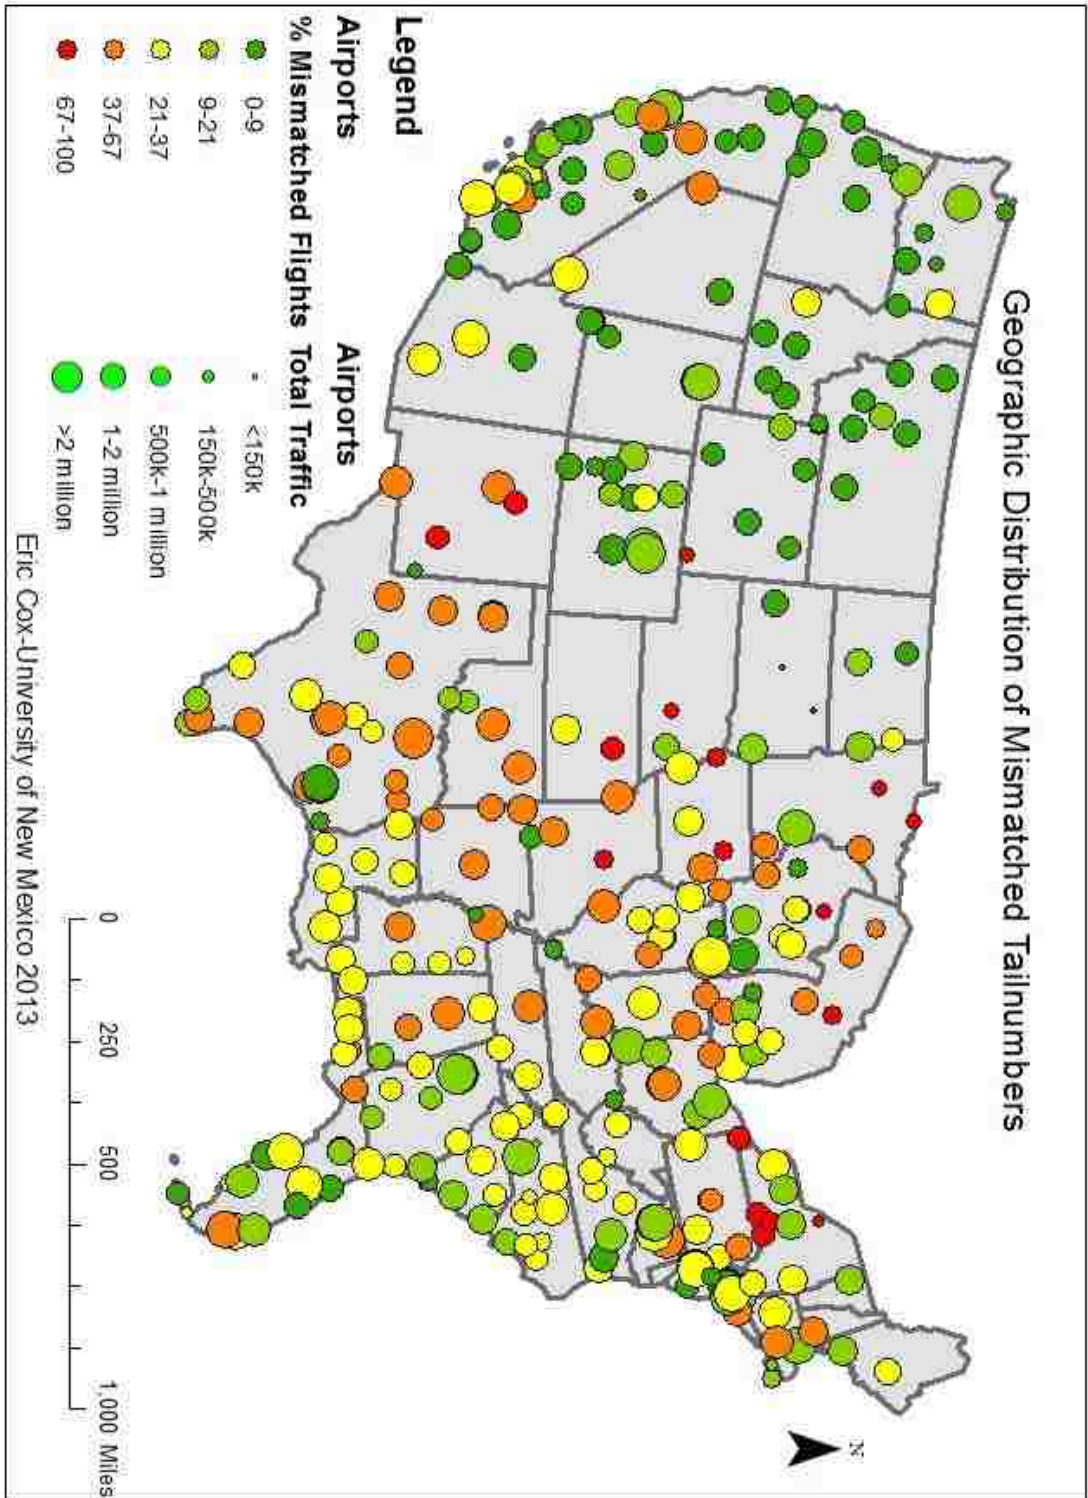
Geographic Distribution of Mismatched Tailnumbers

Legend

Airports
% Mismatched Flights
0-9
9-21
21-37
37-67
67-100

Airports
Total Traffic
<150k
150k-500k
500k-1 million
1-2 million
>2 million

0 250 500 1,000 Miles

N

Eric Cox-University of New Mexico 2013